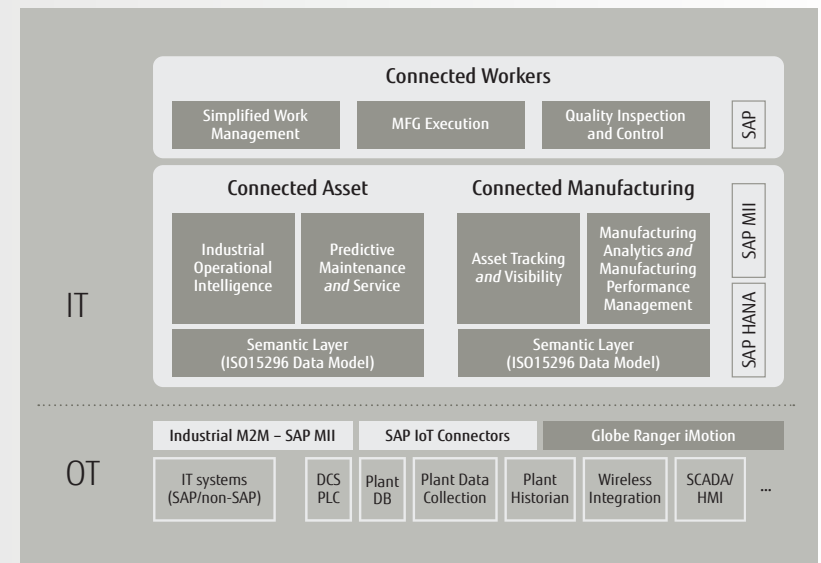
IT

Connected Workers

Simplified Work Management

MFG Execution

Quality Inspection and Control

SAP

Connected Asset

Connected Manufacturing

Industrial Operational Intelligence

Predictive Maintenance *and* Service

Asset Tracking *and* Visibility

Manufacturing Analytics *and* Manufacturing Performance Management

SAP MII

SAP HANA

Semantic Layer (ISO15296 Data Model)

Semantic Layer (ISO15296 Data Model)

OT

Industrial M2M – SAP MII

SAP IoT Connectors

Globe Ranger iMotion

IT systems (SAP/non-SAP)

DCS PLC

Plant DB

Plant Data Collection

Plant Historian

Wireless Integration

SCADA/ HMI

...